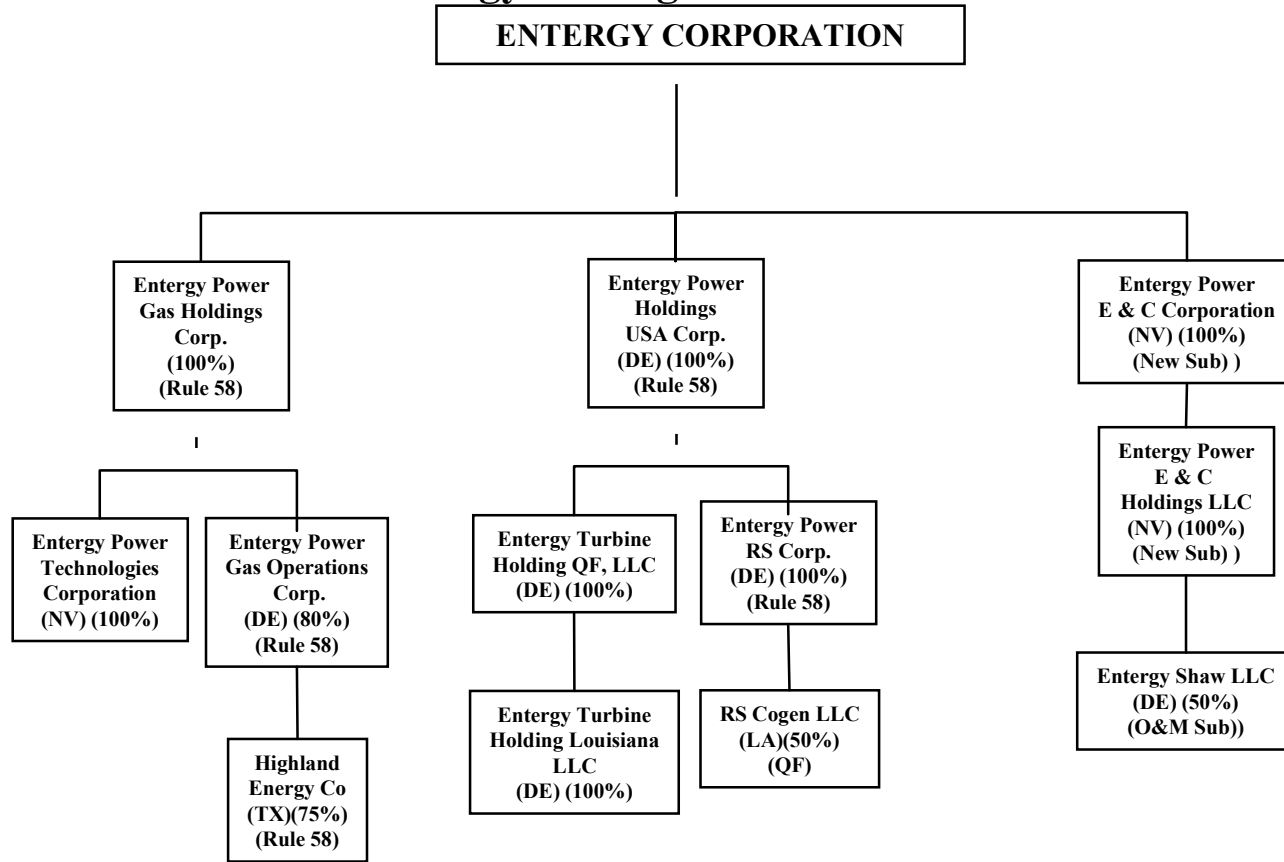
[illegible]

ENTERGY CORPORATION

Entergy Power Gas Holdings Corp. (100%) (Rule 58)

Entergy Power Technologies Corporation (NV) (100%)

Entergy Power Gas Operations Corp. (DE) (80%) (Rule 58)

Highland Energy Co (TX)(75%) (Rule 58)

Entergy Power Holdings USA Corp. (DE) (100%) (Rule 58)

Entergy Turbine Holding QF, LLC (DE) (100%)

Entergy Turbine Holding Louisiana LLC (DE) (100%)

Entergy Power RS Corp. (DE) (100%) (Rule 58)

RS Cogen LLC (LA)(50%) (QF)

Entergy Power E & C Corporation (NV) (100%) (New Sub) )

Entergy Power E & C Holdings LLC (NV) (100%) (New Sub) )

Entergy Shaw LLC (DE) (50%) (O&M Sub))